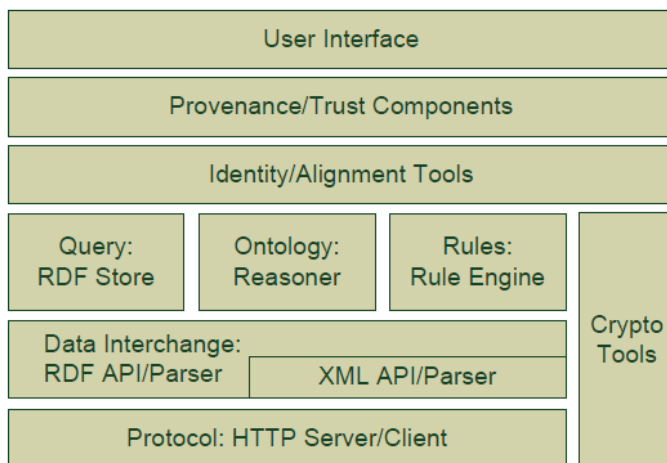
User Interface

Provenance/Trust Components

Identity/Alignment Tools

Query:
RDF Store

Ontology:
Reasoner

Rules:
Rule Engine

Data Interchange:
RDF API/Parser

XML API/Parser

Crypto
Tools

Protocol: HTTP Server/Client